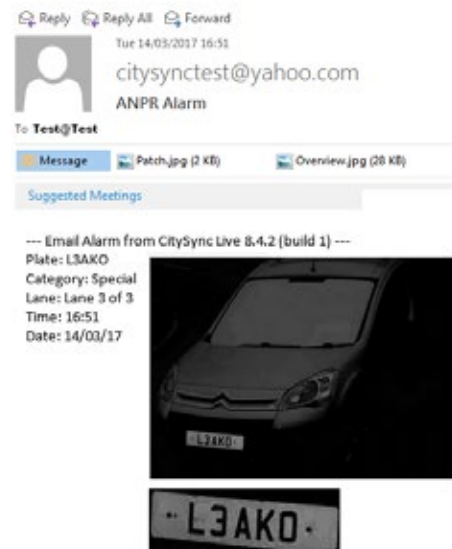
Reply Reply All Forward

Tue 14/03/2017 16:51

citysynctest@yahoo.com

ANPR Alarm

To Test@Test

Message Patch.jpg (2 KB) Overview.jpg (28 KB)

Suggested Meetings

--- Email Alarm from CitySync Live 8.4.2 (build 1) ---
Plate: L3AKO
Category: Special
Lane: Lane 3 of 3
Time: 16:51
Date: 14/03/17

L3AKO

L3AKO